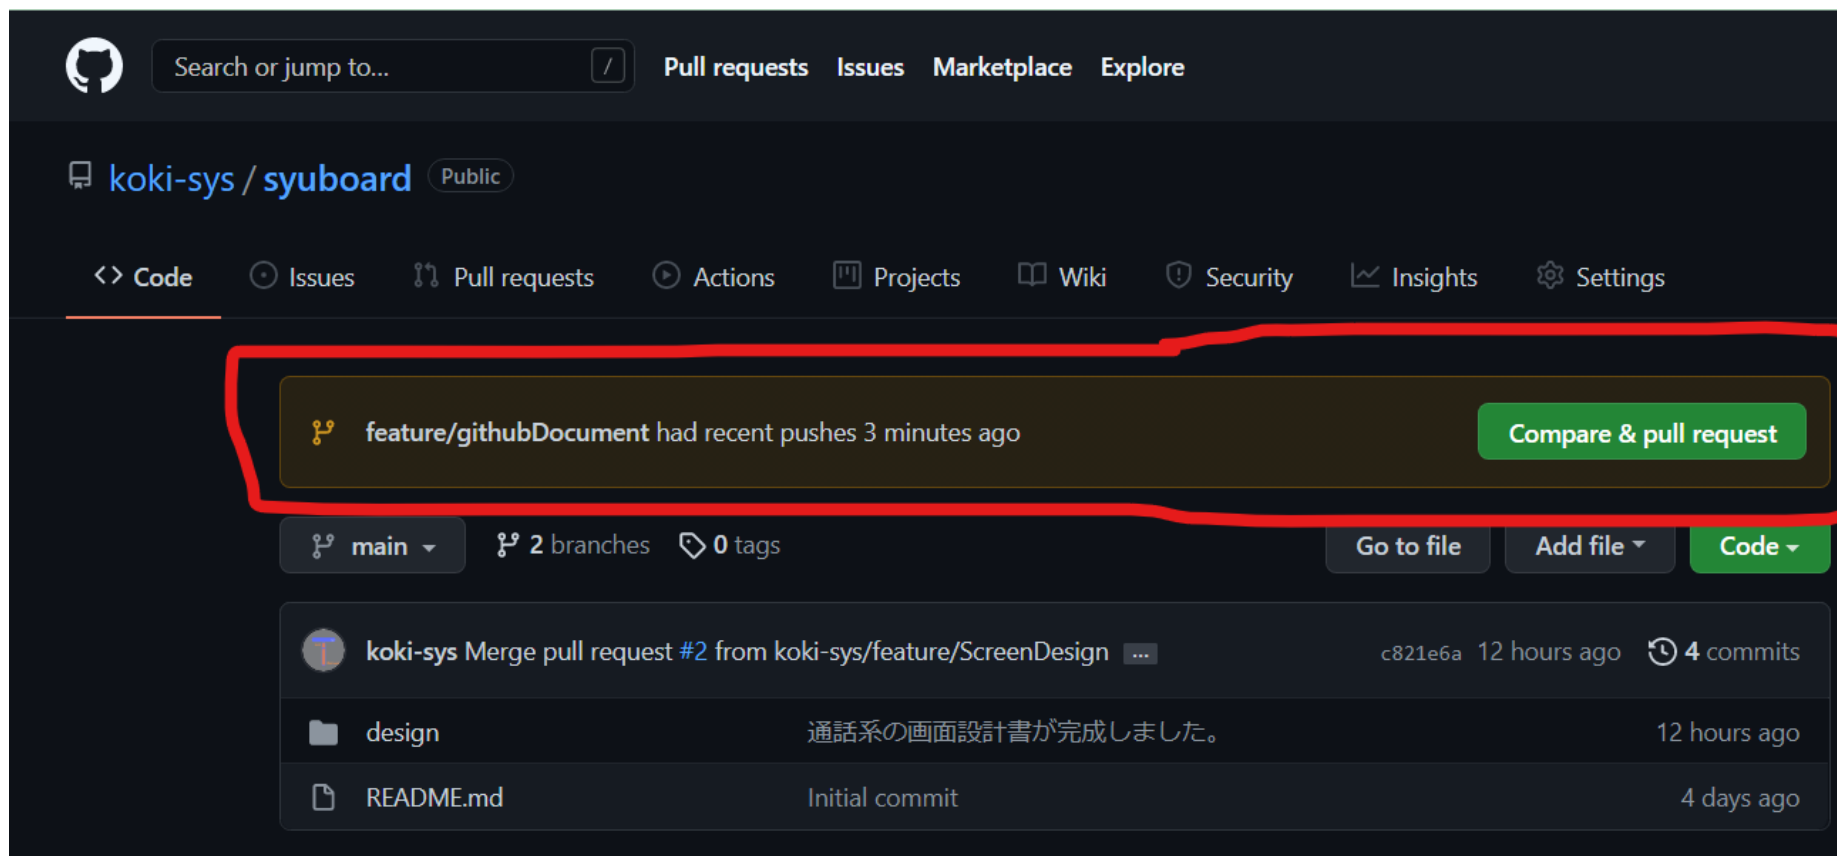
Search or jump to... /

Pull requests Issues Marketplace Explore

koki-sys / syuboard Public

Code Issues Pull requests Actions Projects Wiki Security Insights Settings

feature/githubDocument had recent pushes 3 minutes ago

Compare & pull request

main 2 branches 0 tags Go to file Add file Code

koki-sys Merge pull request #2 from koki-sys/feature/ScreenDesign ... c821e6a 12 hours ago 4 commits

| design | 通話系の画面設計書が完成しました。 | 12 hours ago |
|---|---|---|
| README.md | Initial commit | 4 days ago |